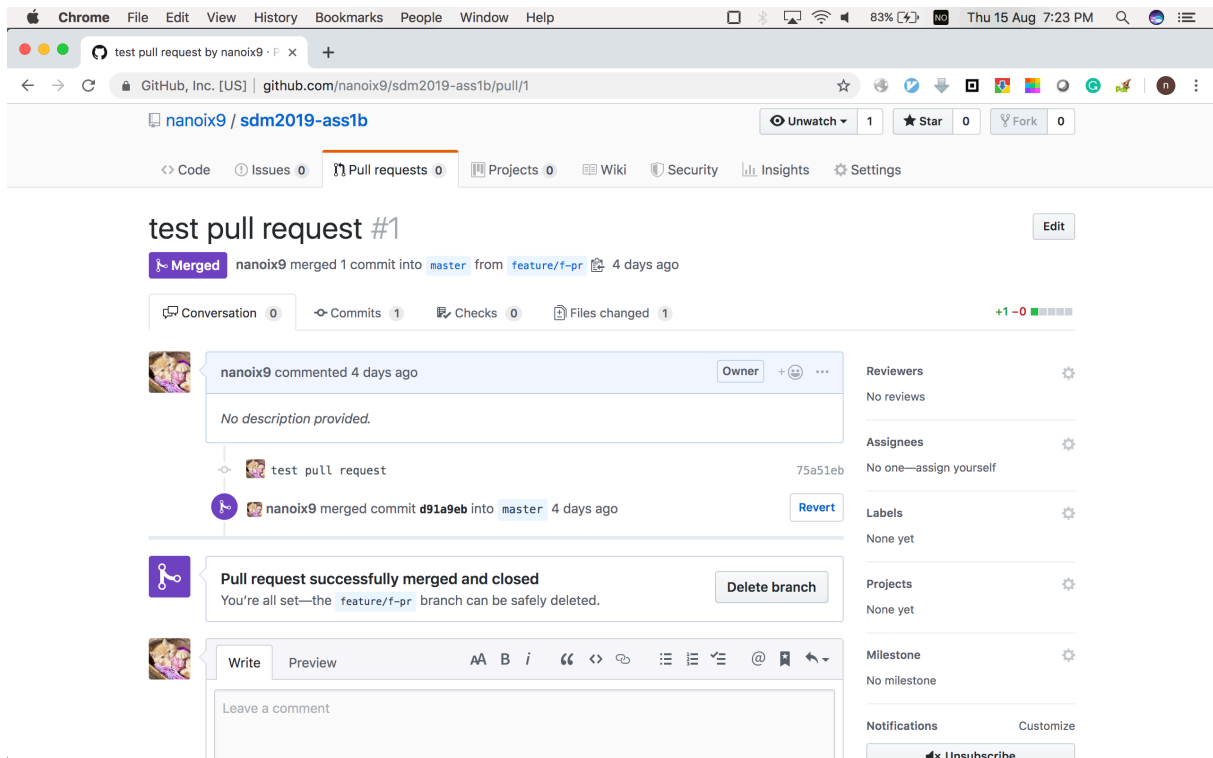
Chrome File Edit View History Bookmarks People Window Help

83% Thu 15 Aug 7:23 PM

test pull request by nanoix9 · P ×

GitHub, Inc. [US] | github.com/nanoix9/sdm2019-ass1b/pull/1

nanoix9 / sdm2019-ass1b

Unwatch 1 Star 0 Fork 0

Code Issues 0 Pull requests 0 Projects 0 Wiki Security Insights Settings

test pull request #1

Edit

Merged nanoix9 merged 1 commit into master from feature/f-pr 4 days ago

Conversation 0 Commits 1 Checks 0 Files changed 1

+1 −0

nanoix9 commented 4 days ago

Owner

No description provided.

test pull request 75a51eb

nanoix9 merged commit d91a9eb into master 4 days ago

Revert

Pull request successfully merged and closed

You're all set—the feature/f-pr branch can be safely deleted.

Delete branch

Write Preview

Leave a comment

Reviewers
No reviews

Assignees
No one—assign yourself

Labels
None yet

Projects
None yet

Milestone
No milestone

Notifications Customize

Unsubscribe